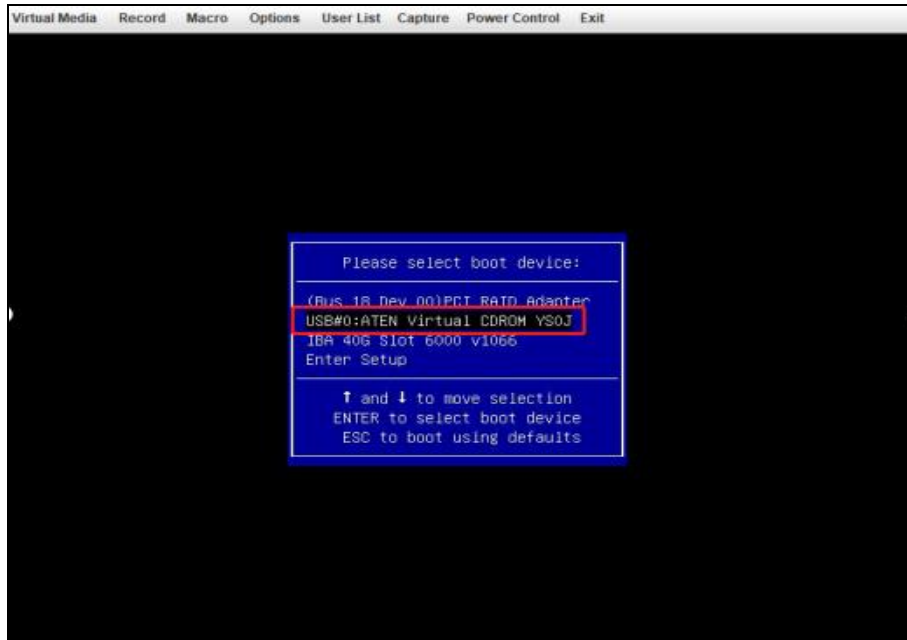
Virtual Media Record Macro Options User List Capture Power Control Exit

Please select boot device:

(Bus 18 Dev 00)PCI RAID Adapter
USB#0:ATEN Virtual CDROM YSOJ
IBA 40G Slot 6000 v1066
Enter Setup

↑ and ↓ to move selection
ENTER to select boot device
ESC to boot using defaults